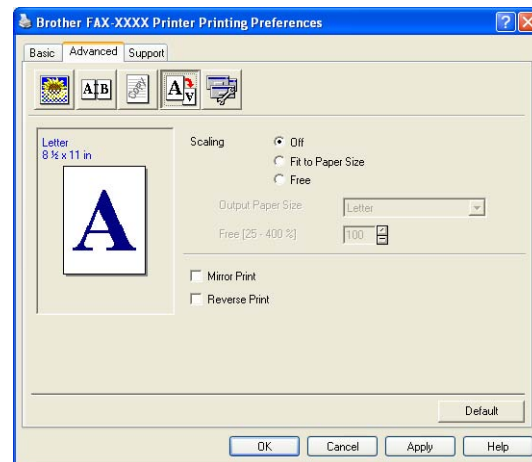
Brother FAX-XXXX Printer Printing Preferences

?

Basic | Advanced | Support

A|B

Letter
8 ½ x 11 in

A

Scaling
Off
Fit to Paper Size
Free

Output Paper Size
Letter

Free [25 - 400 %]
100

Mirror Print
Reverse Print

Default

OK
Cancel
Apply
Help